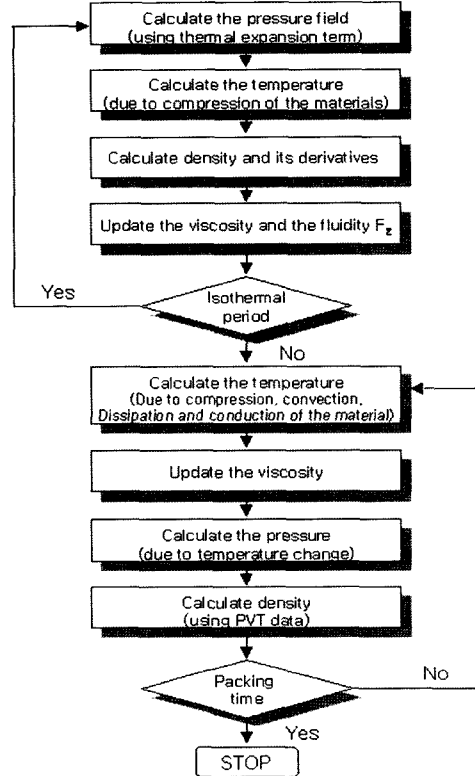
Calculate the pressure field
(using thermal expansion term)

Calculate the temperature
(due to compression of the materials)

Calculate density and its derivatives

Update the viscosity and the fluidity $F_z$

Yes

Isothermal period

No

Calculate the temperature
(Due to compression, convection, Dissipation and conduction of the material)

Update the viscosity

Calculate the pressure
(due to temperature change)

Calculate density
(using PVT data)

No

Packing time

Yes

STOP